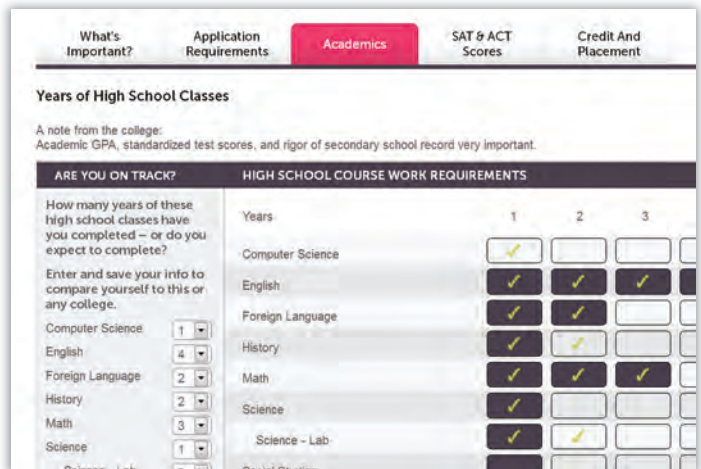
What's Important? | Application Requirements | Academics | SAT & ACT Scores | Credit And Placement

Years of High School Classes

A note from the college:
Academic GPA, standardized test scores, and rigor of secondary school record very important.

ARE YOU ON TRACK?

How many years of these high school classes have you completed – or do you expect to complete?

Enter and save your info to compare yourself to this or any college.

Computer Science 1
English 4
Foreign Language 2
History 2
Math 3
Science 1
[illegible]

HIGH SCHOOL COURSE WORK REQUIREMENTS

| Years | 1 | 2 | 3 |
|---|---|---|---|
| Computer Science | ✓ | | |
| English | ✓ | ✓ | ✓ |
| Foreign Language | ✓ | ✓ | |
| History | ✓ | ✓ | |
| Math | ✓ | ✓ | ✓ |
| Science | ✓ | | |
| Science - Lab | ✓ | ✓ | |
| Social Studies | | | |